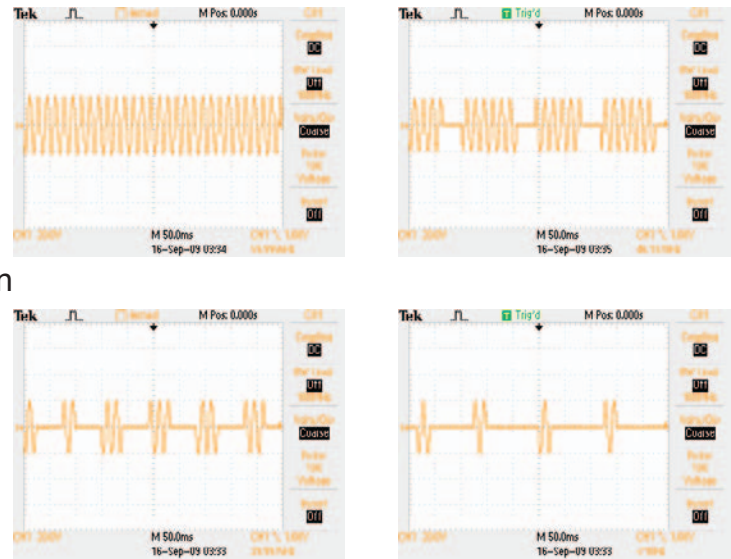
Tek M Pos: 0.000s
DC
Off
Coarse
Off
M 50.0ms
16-Sep-09 03:34

Tek Trig'd M Pos: 0.000s
DC
Off
Coarse
Off
M 50.0ms
16-Sep-09 03:35

n

Tek M Pos: 0.000s
DC
Off
Coarse
Off
M 50.0ms
16-Sep-09 03:33

Tek Trig'd M Pos: 0.000s
DC
Off
Coarse
Off
M 50.0ms
16-Sep-09 03:33